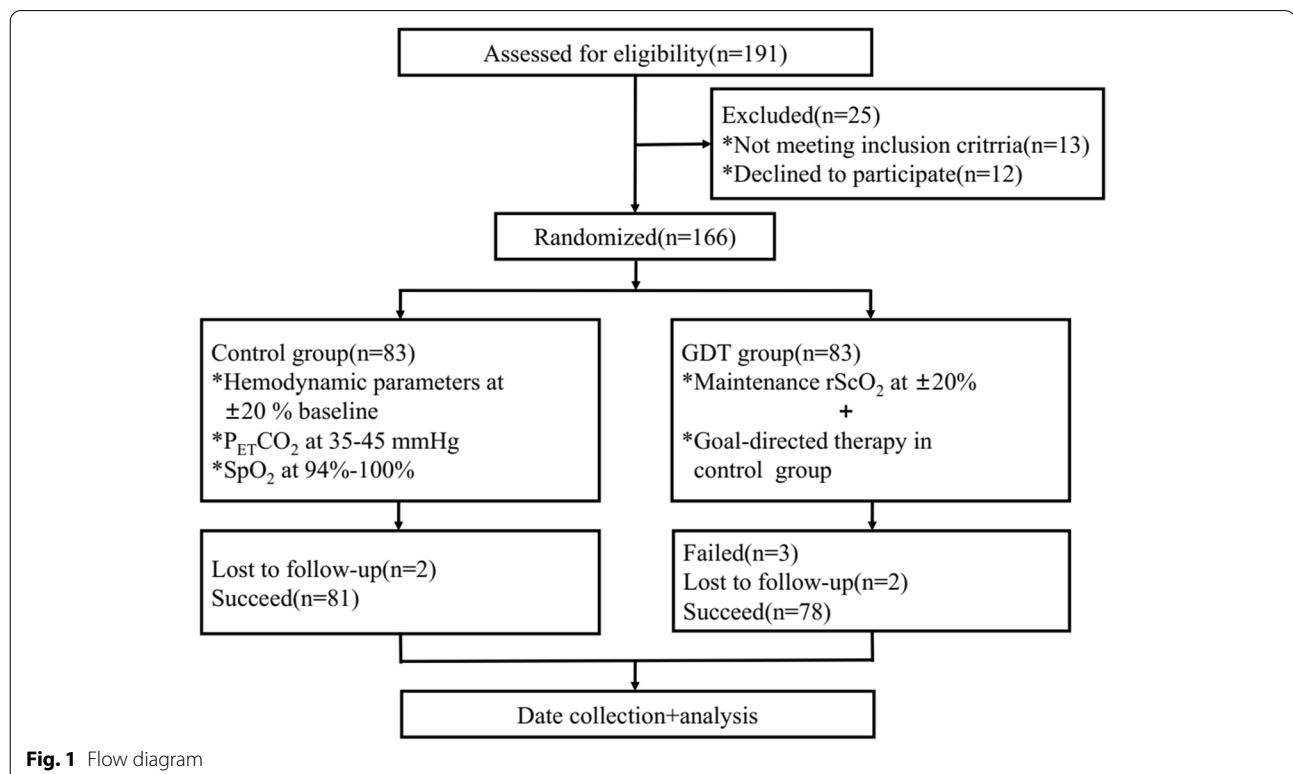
Assessed for eligibility(n=191)

Excluded(n=25)
*Not meeting inclusion critrria(n=13)
*Declined to participate(n=12)

Randomized(n=166)

Control group(n=83)
*Hemodynamic parameters at ±20 % baseline
*$P_{ET}CO_2$ at 35-45 mmHg
*$SpO_2$ at 94%-100%

GDT group(n=83)
*Maintenance $rScO_2$ at ±20%
+
*Goal-directed therapy in control group

Lost to follow-up(n=2)
Succeed(n=81)

Failed(n=3)
Lost to follow-up(n=2)
Succeed(n=78)

Date collection+analysis

**Fig. 1** Flow diagram